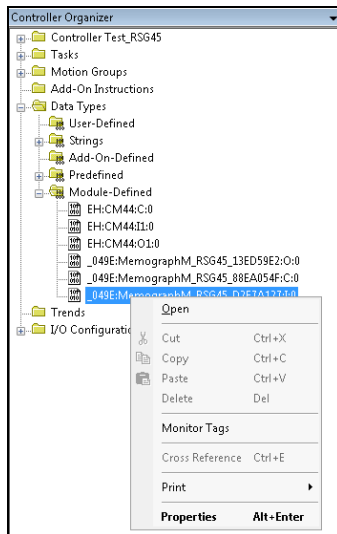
Controller Organizer

Controller Test_RSG45
Tasks
Motion Groups
Add-On Instructions
Data Types
User-Defined
Strings
Add-On-Defined
Predefined
Module-Defined
EH:CM44:C:0
EH:CM44:I1:0
EH:CM44:O1:0
_049E:MemographM_RSG45_13ED59E2:O:0
_049E:MemographM_RSG45_88EA054F:C:0
_049E:MemographM_RSG45_D2F7A127:I:0
Trends
I/O Configuratio

Open
Cut Ctrl+X
Copy Ctrl+C
Paste Ctrl+V
Delete Del
Monitor Tags
Cross Reference Ctrl+E
Print
Properties Alt+Enter